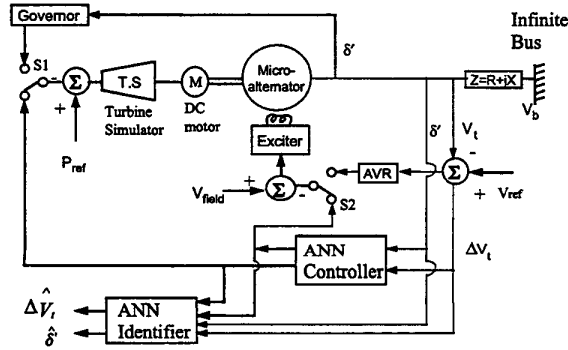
Governor

Infinite Bus

S1

$\Sigma$

T.S

M

Micro-alternator

$\delta'$

Z=R+jX

$V_b$

+

-

Turbine Simulator

DC motor

$P_{ref}$

Exciter

$\delta'$

$V_t$

-

AVR

$\Sigma$

+ $V_{ref}$

$V_{field}$

+

$\Sigma$

-

S2

ANN Controller

$\Delta V_t$

$\Delta\hat{V}_t$

$\hat{\delta}'$

ANN Identifier